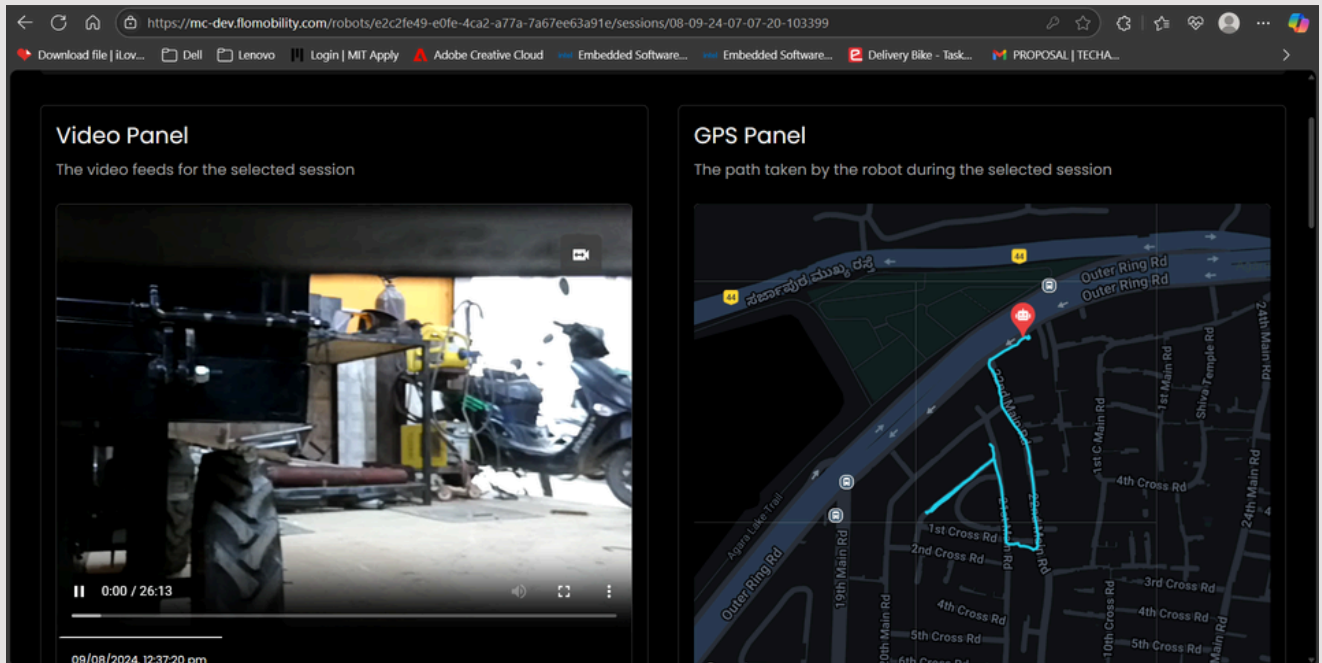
https://mc-dev.flomobility.com/robots/e2c2fe49-e0fe-4ca2-a77a-7a67ee63a91e/sessions/08-09-24-07-07-20-103399

Download file | iLov... Dell Lenovo Login | MIT Apply Adobe Creative Cloud Embedded Software... Embedded Software... Delivery Bike - Task... PROPOSAL | TECHA...

Video Panel

The video feeds for the selected session

0:00 / 26:13

09/08/2024 12:37:20 pm

GPS Panel

The path taken by the robot during the selected session

44

ಸರ್ಜಾಪುರ ಮುಖ್ಯ ರಸ್ತೆ

44

Outer Ring Rd

Outer Ring Rd

1st Main Rd

Shiva Temple Rd

24th Main Rd

22nd Main Rd

1st C Main Rd

4th Cross Rd

24th Main Rd

Agara Lake Trail

1st Cross Rd

2nd Cross Rd

Outer Ring Rd

19th Main Rd

4th Cross Rd

3rd Cross Rd

4th Cross Rd

5th Cross Rd

5th Cross Rd

20th Main Rd

10th Cross Rd

6th Cross Rd